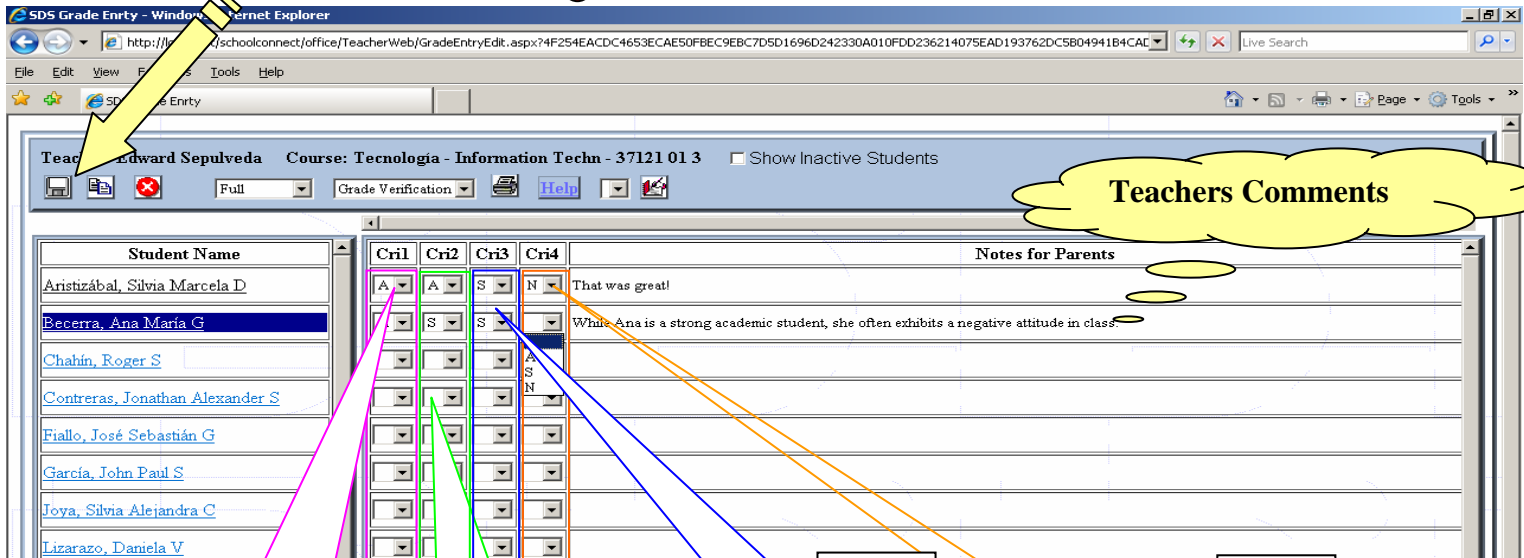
SDS Grade Enrty - Window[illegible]ernet Explorer

http://l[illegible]/schoolconnect/office/TeacherWeb/GradeEntryEdit.aspx?4F254EACDC4653ECAE50FBEC9EBC7D5D1696D242330A010FDD236214075EAD193762DC5B04941B4CAD

Live Search

File Edit View F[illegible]s Tools Help

SD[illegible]e Enrty

Page Tools

Teac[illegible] Edward Sepulveda Course: Tecnología - Information Techn - 37121 01 3 Show Inactive Students

Full Grade Verification Help

Teachers Comments

| Student Name |
|---|
| Aristizábal, Silvia Marcela D |
| Becerra, Ana María G |
| Chahín, Roger S |
| Contreras, Jonathan Alexander S |
| Fiallo, José Sebastián G |
| García, John Paul S |
| Joya, Silvia Alejandra C |
| Lizarazo, Daniela V |

| Cri1 | Cri2 | Cri3 | Cri4 | Notes for Parents |
|---|---|---|---|---|
| A | A | S | N | That was great! |
| | S | S | | While Ana is a strong academic student, she often exhibits a negative attitude in class. |
| | | | A S N | |
| | | | | |
| | | | | |
| | | | | |
| | | | | |
| | | | | |